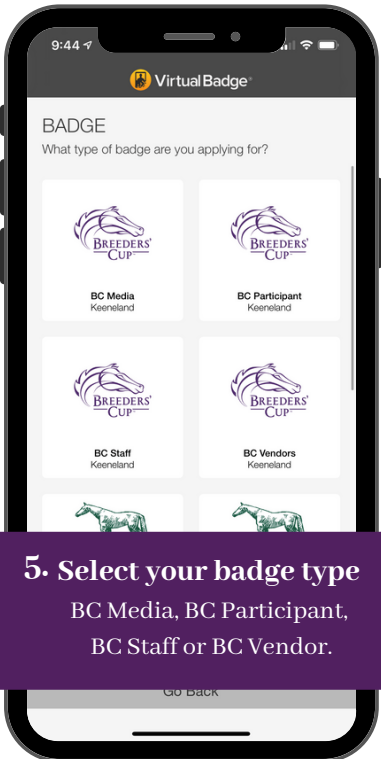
9:44

VirtualBadge

BADGE

What type of badge are you applying for?

BREEDERS' CUP

BC Media
Keeneland

BREEDERS' CUP

BC Participant
Keeneland

BREEDERS' CUP

BC Staff
Keeneland

BREEDERS' CUP

BC Vendors
Keeneland

5. Select your badge type

BC Media, BC Participant, BC Staff or BC Vendor.

Go Back